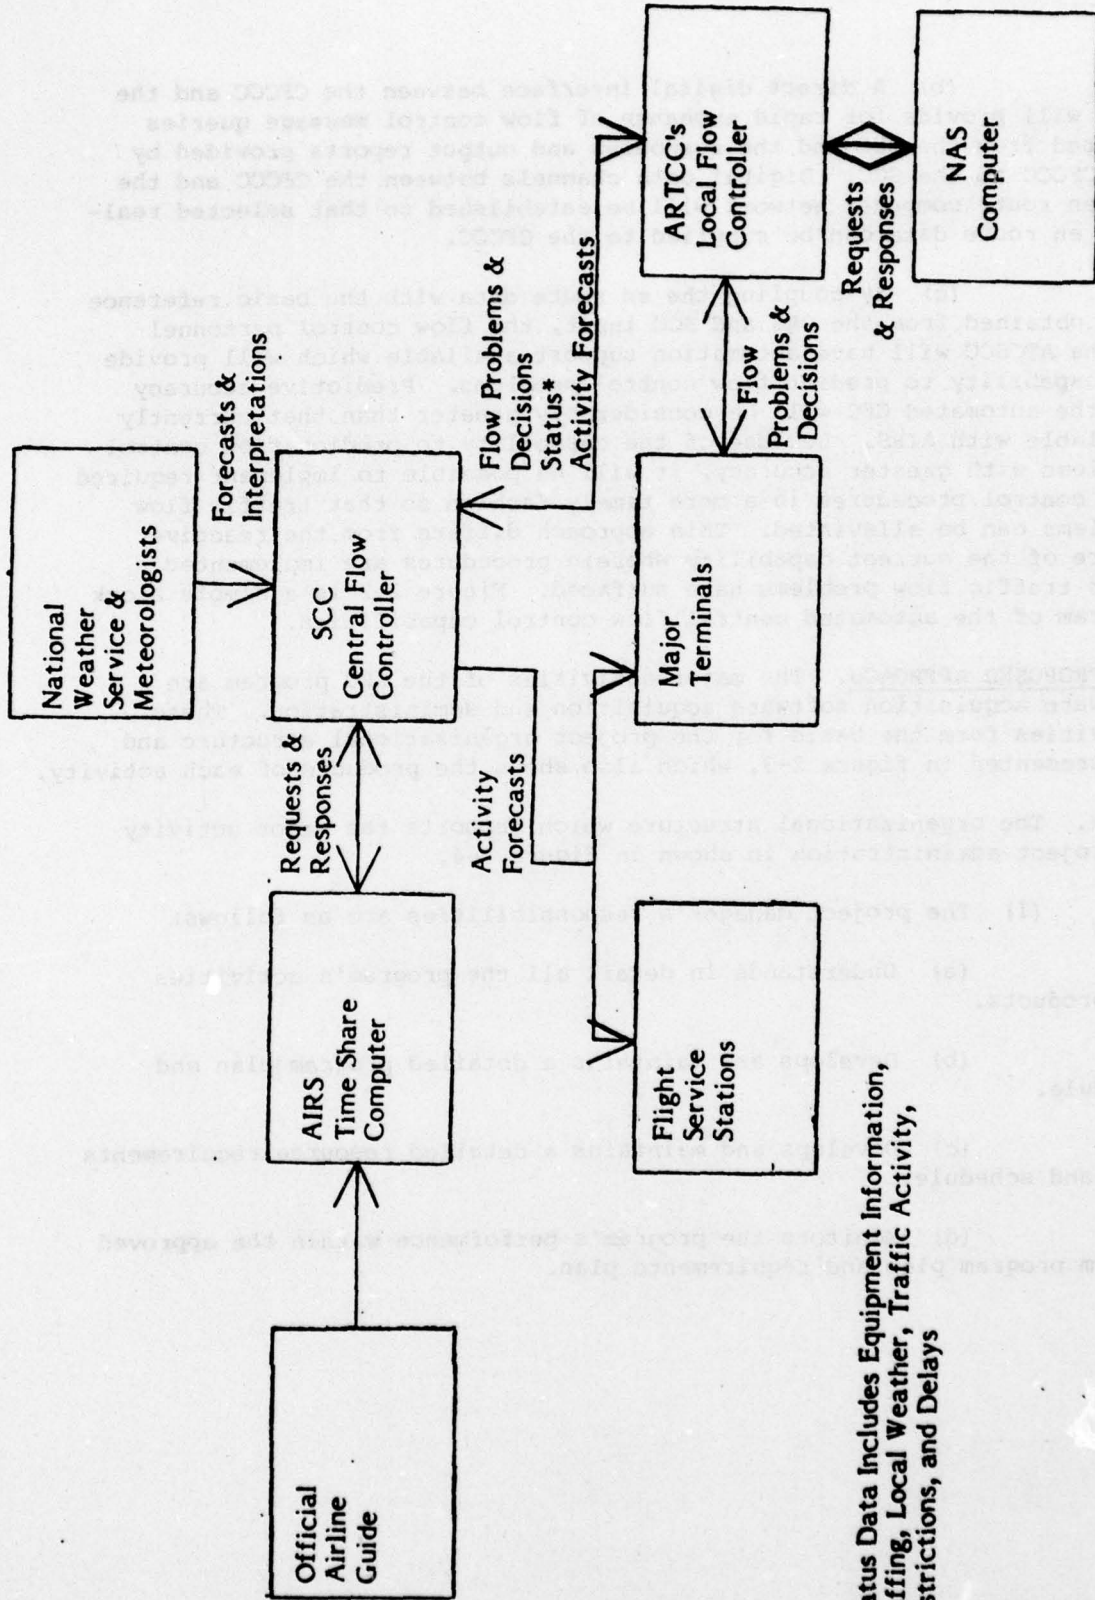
National Weather Service & Meteorologists

Forecasts & Interpretations

SCC Central Flow Controller

Requests & Responses

AIRS Time Share Computer

Official Airline Guide

Flow Problems & Decisions Status* Activity Forecasts

ARTCC's Local Flow Controller

Requests & Responses

NAS Computer

Flow Problems & Decisions

Major Terminals

Activity Forecasts

Flight Service Stations

atus Data Includes Equipment Information, ffing, Local Weather, Traffic Activity, strictions, and Delays